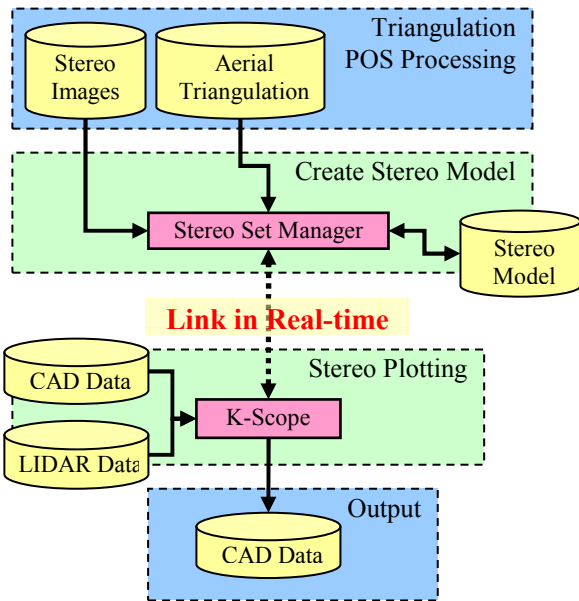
Triangulation
POS Processing

Stereo Images

Aerial Triangulation

Create Stereo Model

Stereo Set Manager

Stereo Model

Link in Real-time

Stereo Plotting

CAD Data

K-Scope

LIDAR Data

Output

CAD Data